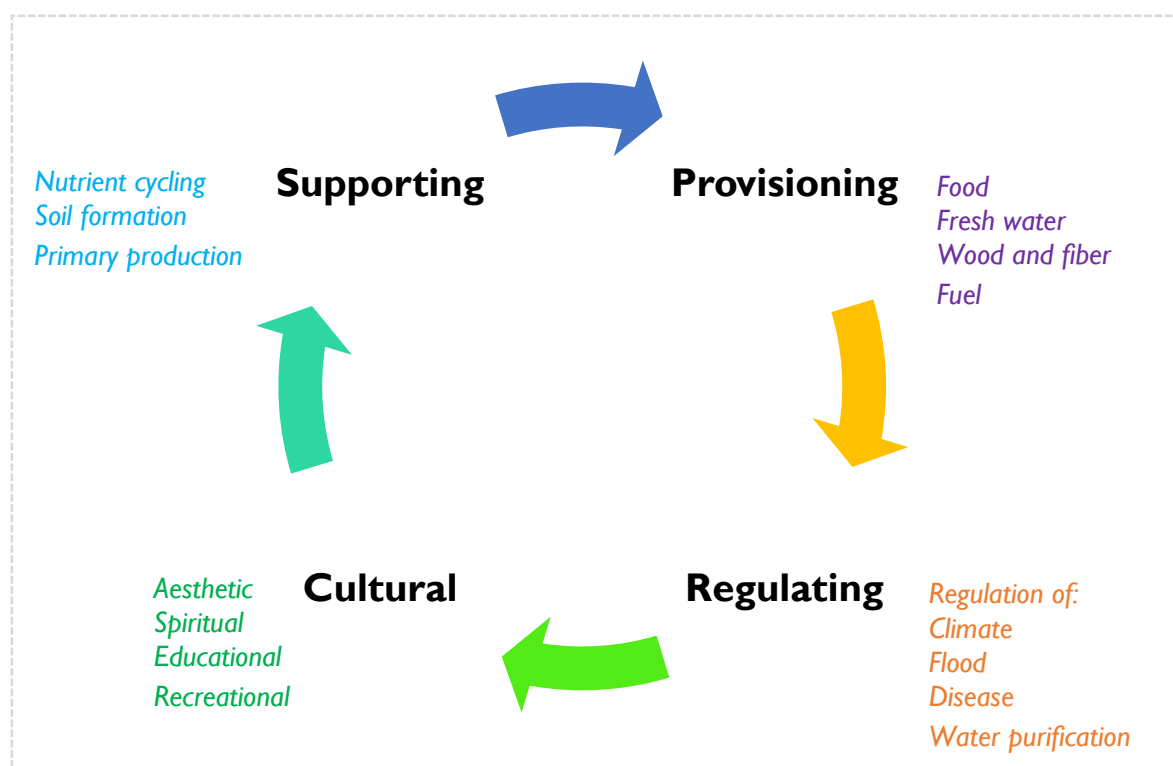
Nutrient cycling
Soil formation
Primary production

Supporting

Provisioning

Food
Fresh water
Wood and fiber
Fuel

Aesthetic
Spiritual
Educational
Recreational

Cultural

Regulating

Regulation of:
Climate
Flood
Disease
Water purification